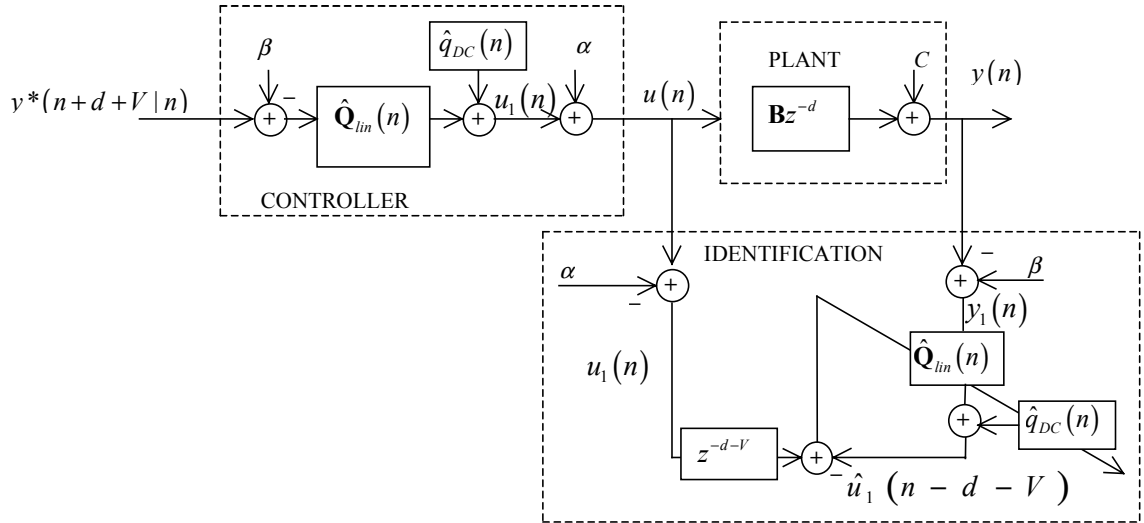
$\beta$

$\hat{q}_{DC}(n)$

$\alpha$

$y^*(n+d+V\,|\,n)$

$+$

$-$

$\hat{\mathbf{Q}}_{lin}(n)$

$+$

$u_1(n)$

$+$

$u(n)$

PLANT

$C$

$y(n)$

$\mathbf{B}z^{-d}$

$+$

CONTROLLER

IDENTIFICATION

$-$

$\alpha$

$+$

$+$

$\beta$

$-$

$y_1(n)$

$u_1(n)$

$\hat{\mathbf{Q}}_{lin}(n)$

$+$

$\hat{q}_{DC}(n)$

$z^{-d-V}$

$+$

$-$

$\hat{u}_1\ (n\ -\ d\ -\ V\ )$